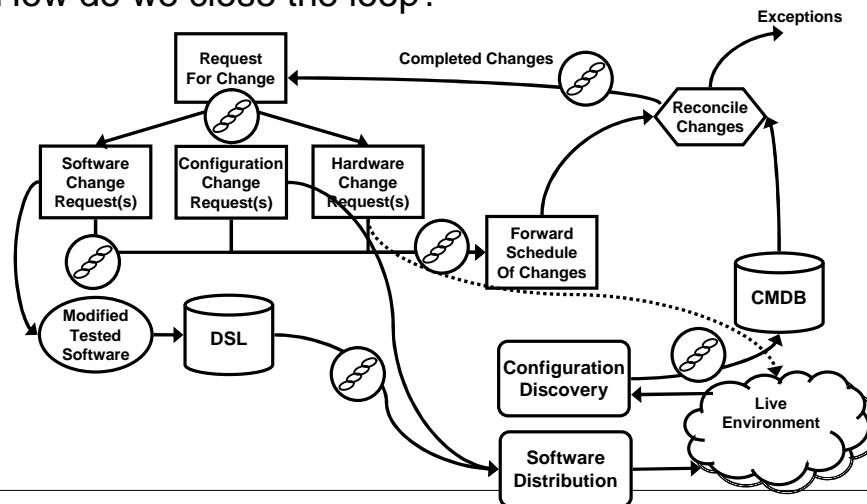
How do we close the loop?

Exceptions

Request For Change

Completed Changes

Reconcile Changes

Software Change Request(s)

Configuration Change Request(s)

Hardware Change Request(s)

Forward Schedule Of Changes

CMDB

Modified Tested Software

DSL

Configuration Discovery

Live Environment

Software Distribution